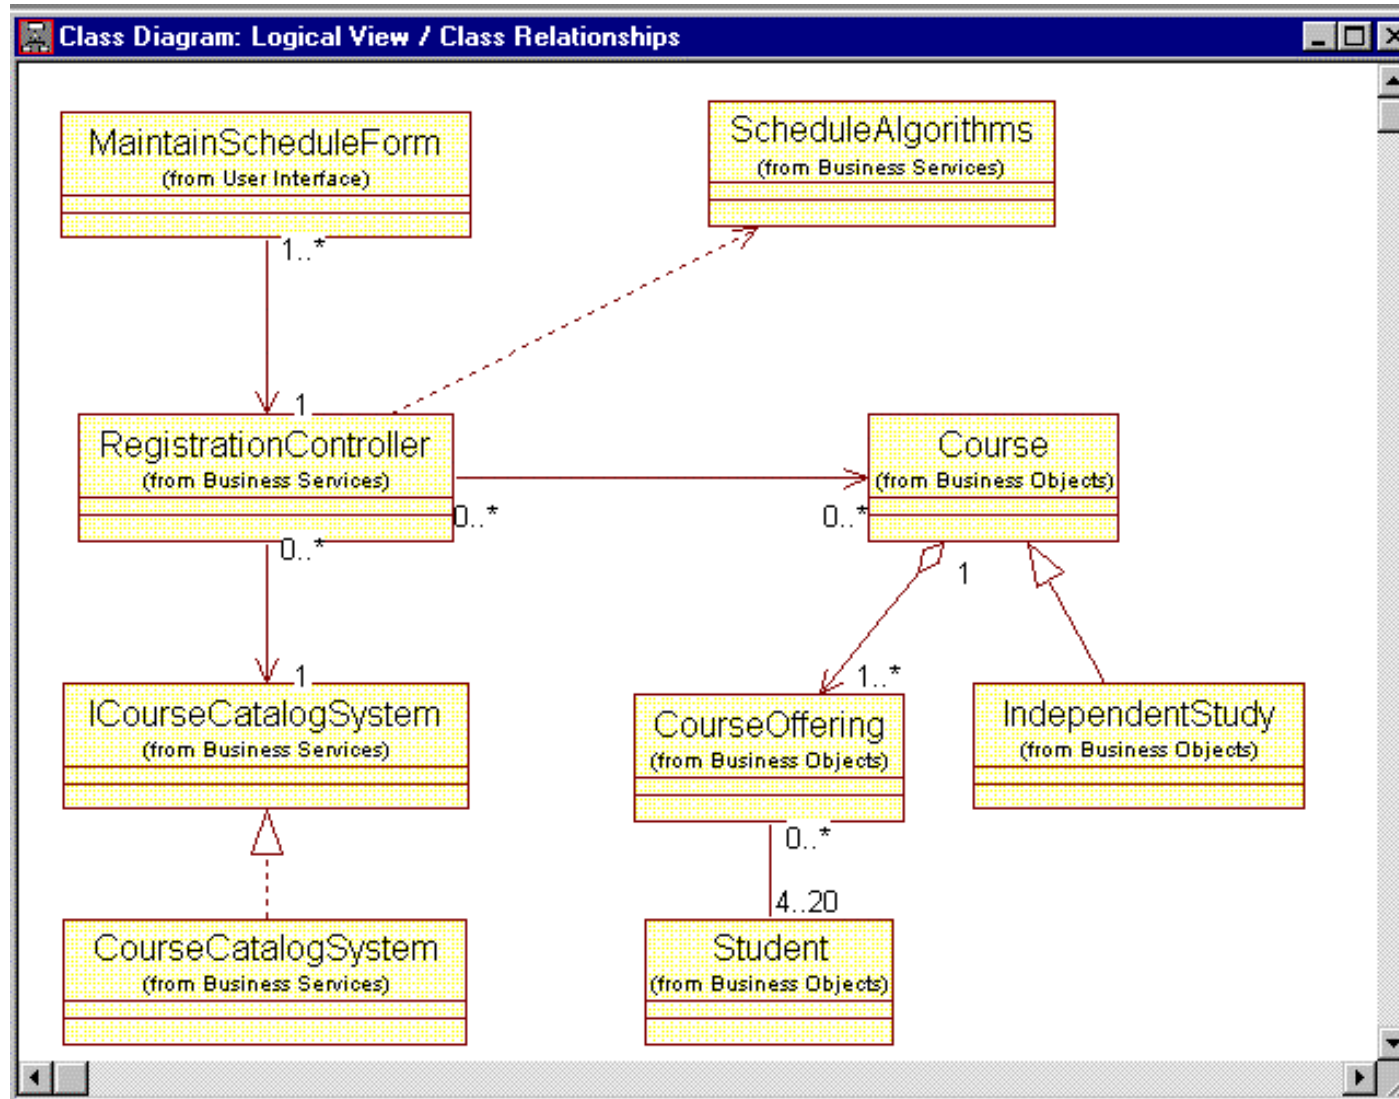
Class Diagram: Logical View / Class Relationships

MaintainScheduleForm
(from User Interface)

ScheduleAlgorithms
(from Business Services)

1..*

1

RegistrationController
(from Business Services)

0..*

0..*

Course
(from Business Objects)

0..*

1

1

1..*

ICourseCatalogSystem
(from Business Services)

CourseOffering
(from Business Objects)

IndependentStudy
(from Business Objects)

0..*

4..20

CourseCatalogSystem
(from Business Services)

Student
(from Business Objects)